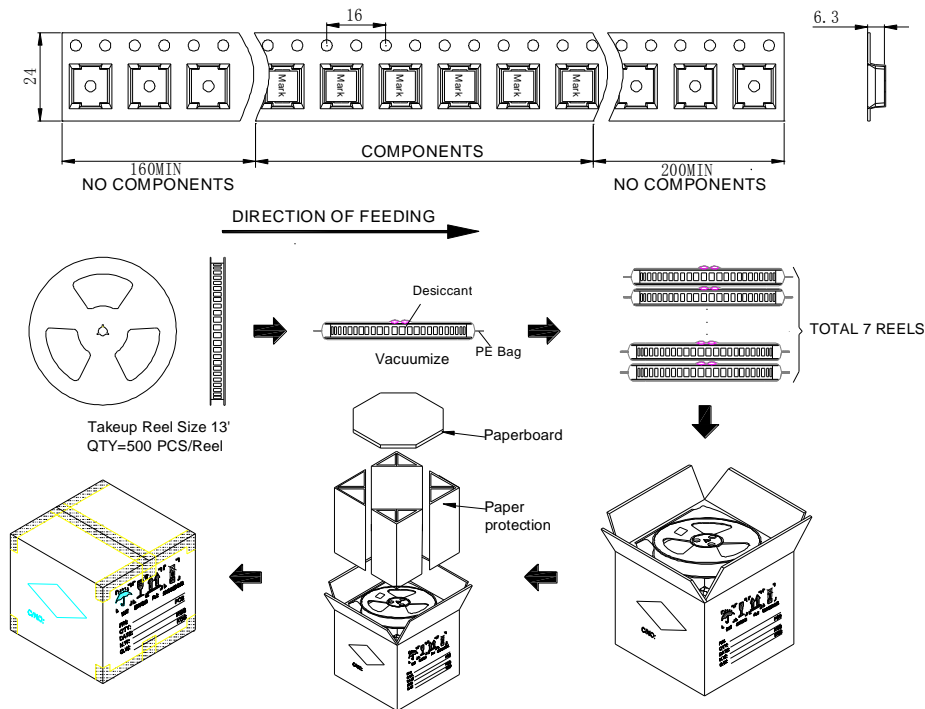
16

6.3

24

Mark Mark Mark Mark Mark Mark

160MIN
NO COMPONENTS

COMPONENTS

200MIN
NO COMPONENTS

DIRECTION OF FEEDING

Desiccant

Vacuumize

PE Bag

TOTAL 7 REELS

Takeup Reel Size 13'
QTY=500 PCS/Reel

Paperboard

Paper protection